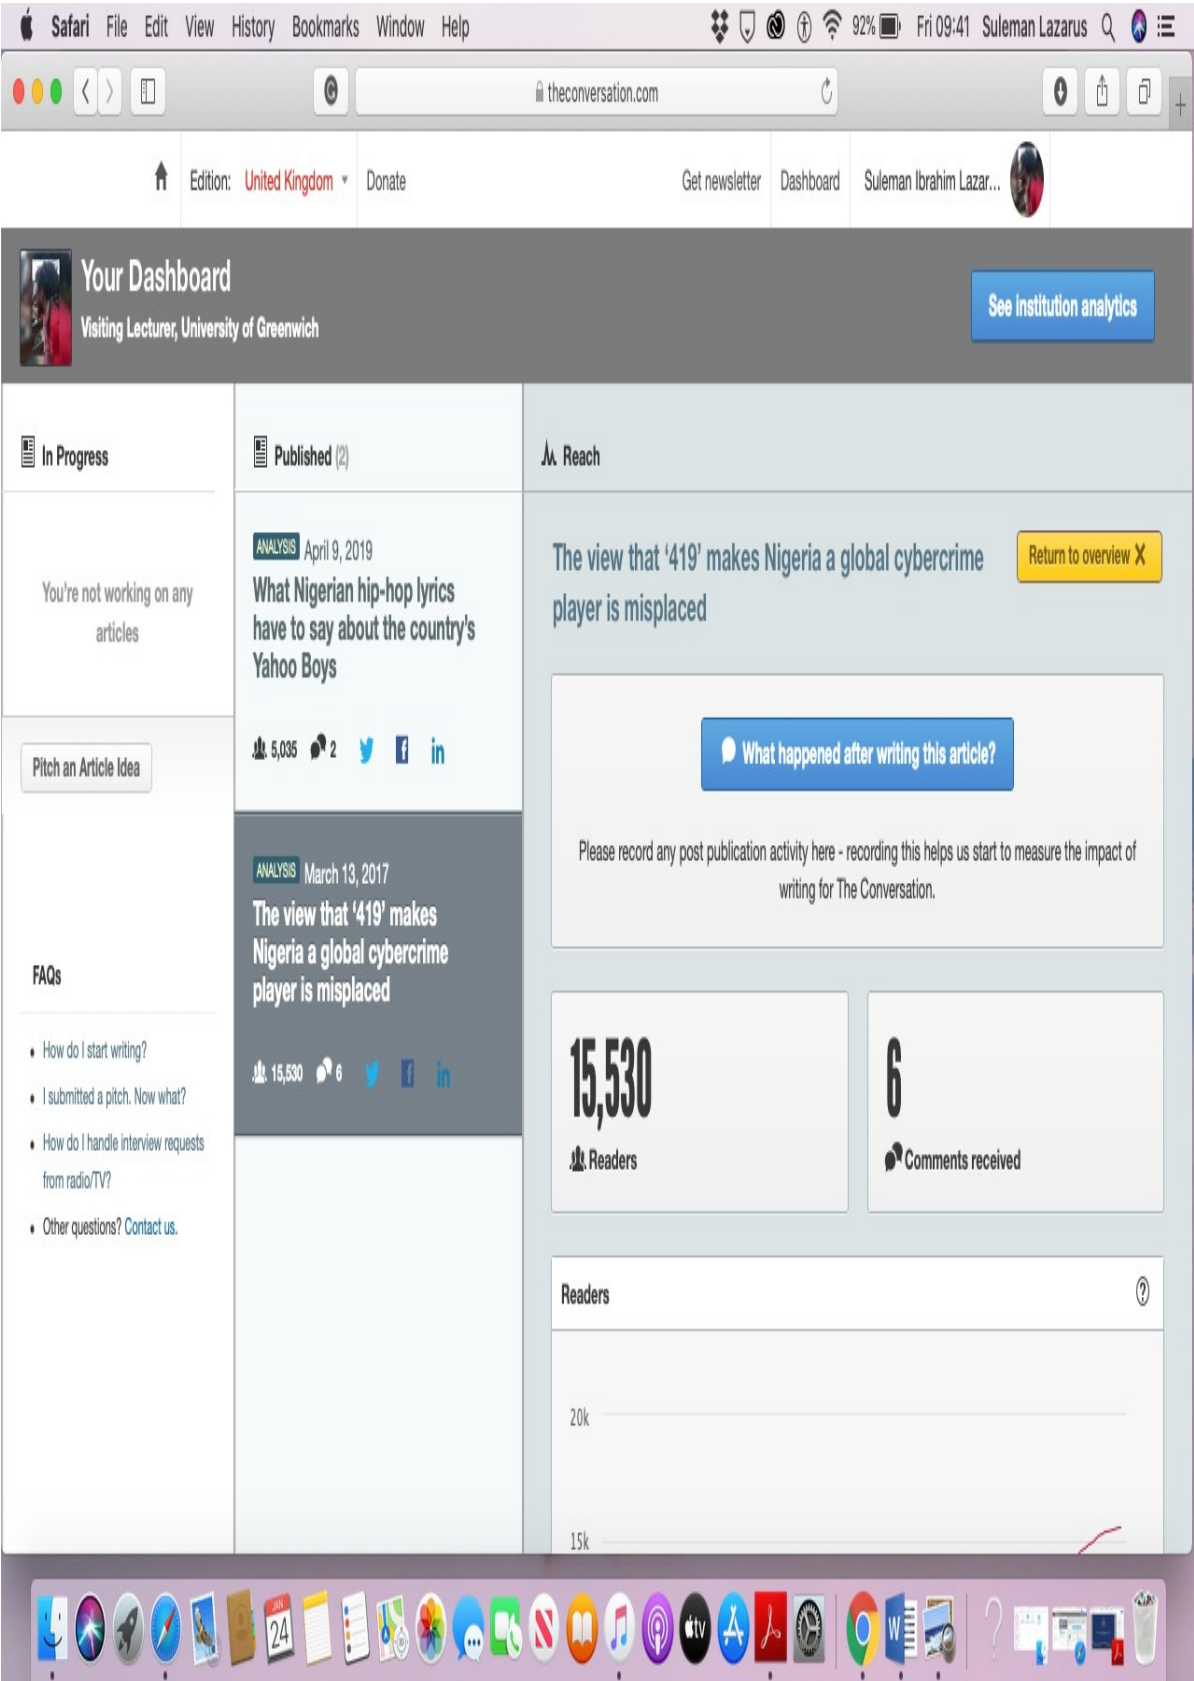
Safari File Edit View History Bookmarks Window Help 92% Fri 09:41 Suleman Lazarus

theconversation.com

Edition: United Kingdom Donate Get newsletter Dashboard Suleman Ibrahim Lazar...

Your Dashboard
Visiting Lecturer, University of Greenwich

See institution analytics

In Progress

You're not working on any articles

Pitch an Article Idea

FAQs

- How do I start writing?
- I submitted a pitch. Now what?
- How do I handle interview requests from radio/TV?
- Other questions? Contact us.

Published (2)

ANALYSIS April 9, 2019
What Nigerian hip-hop lyrics have to say about the country's Yahoo Boys

5,035 2

ANALYSIS March 13, 2017
The view that '419' makes Nigeria a global cybercrime player is misplaced

15,530 6

Reach

The view that '419' makes Nigeria a global cybercrime player is misplaced

Return to overview X

What happened after writing this article?

Please record any post publication activity here - recording this helps us start to measure the impact of writing for The Conversation.

15,530
Readers

6
Comments received

Readers

20k

15k

24